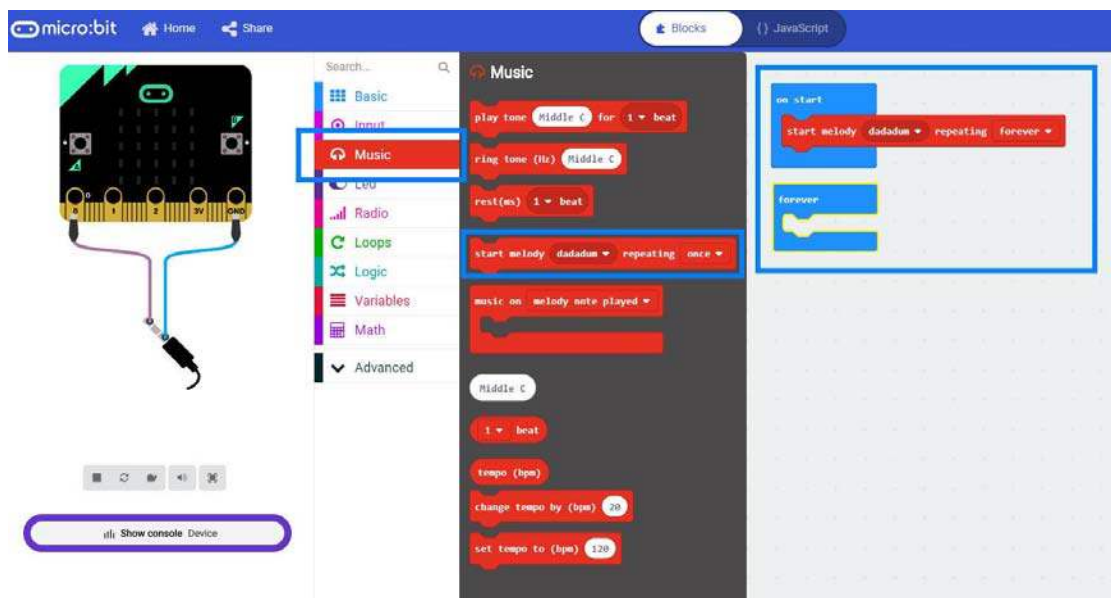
micro:bit Home Share

Blocks {} JavaScript

Search...

Basic
Input
Music
Led
Radio
Loops
Logic
Variables
Math
Advanced

Music

play tone Middle C for 1 beat

ring tone (Hz) Middle C

rest(ms) 1 beat

start melody dadadum repeating once

music on melody note played

Middle C

1 beat

tempo (bpm)

change tempo by (bpm) 20

set tempo to (bpm) 120

on start

start melody dadadum repeating forever

forever

0 1 2 3V GND

Show console Device